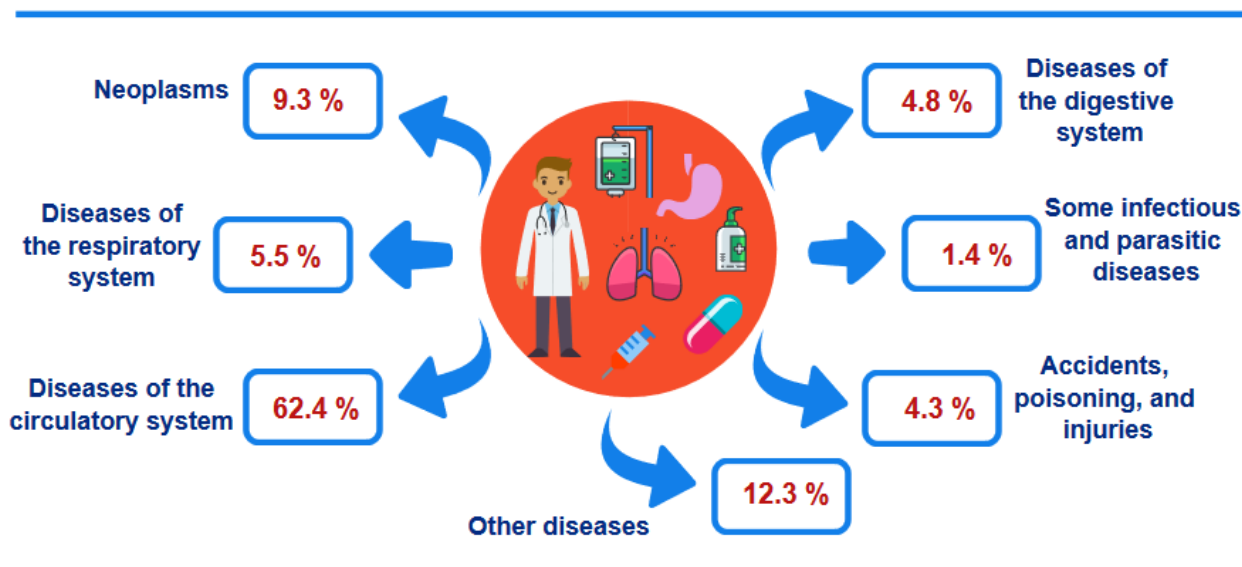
Neoplasms
9.3 %

Diseases of the digestive system
4.8 %

Diseases of the respiratory system
5.5 %

Some infectious and parasitic diseases
1.4 %

Diseases of the circulatory system
62.4 %

Accidents, poisoning, and injuries
4.3 %

12.3 %
Other diseases